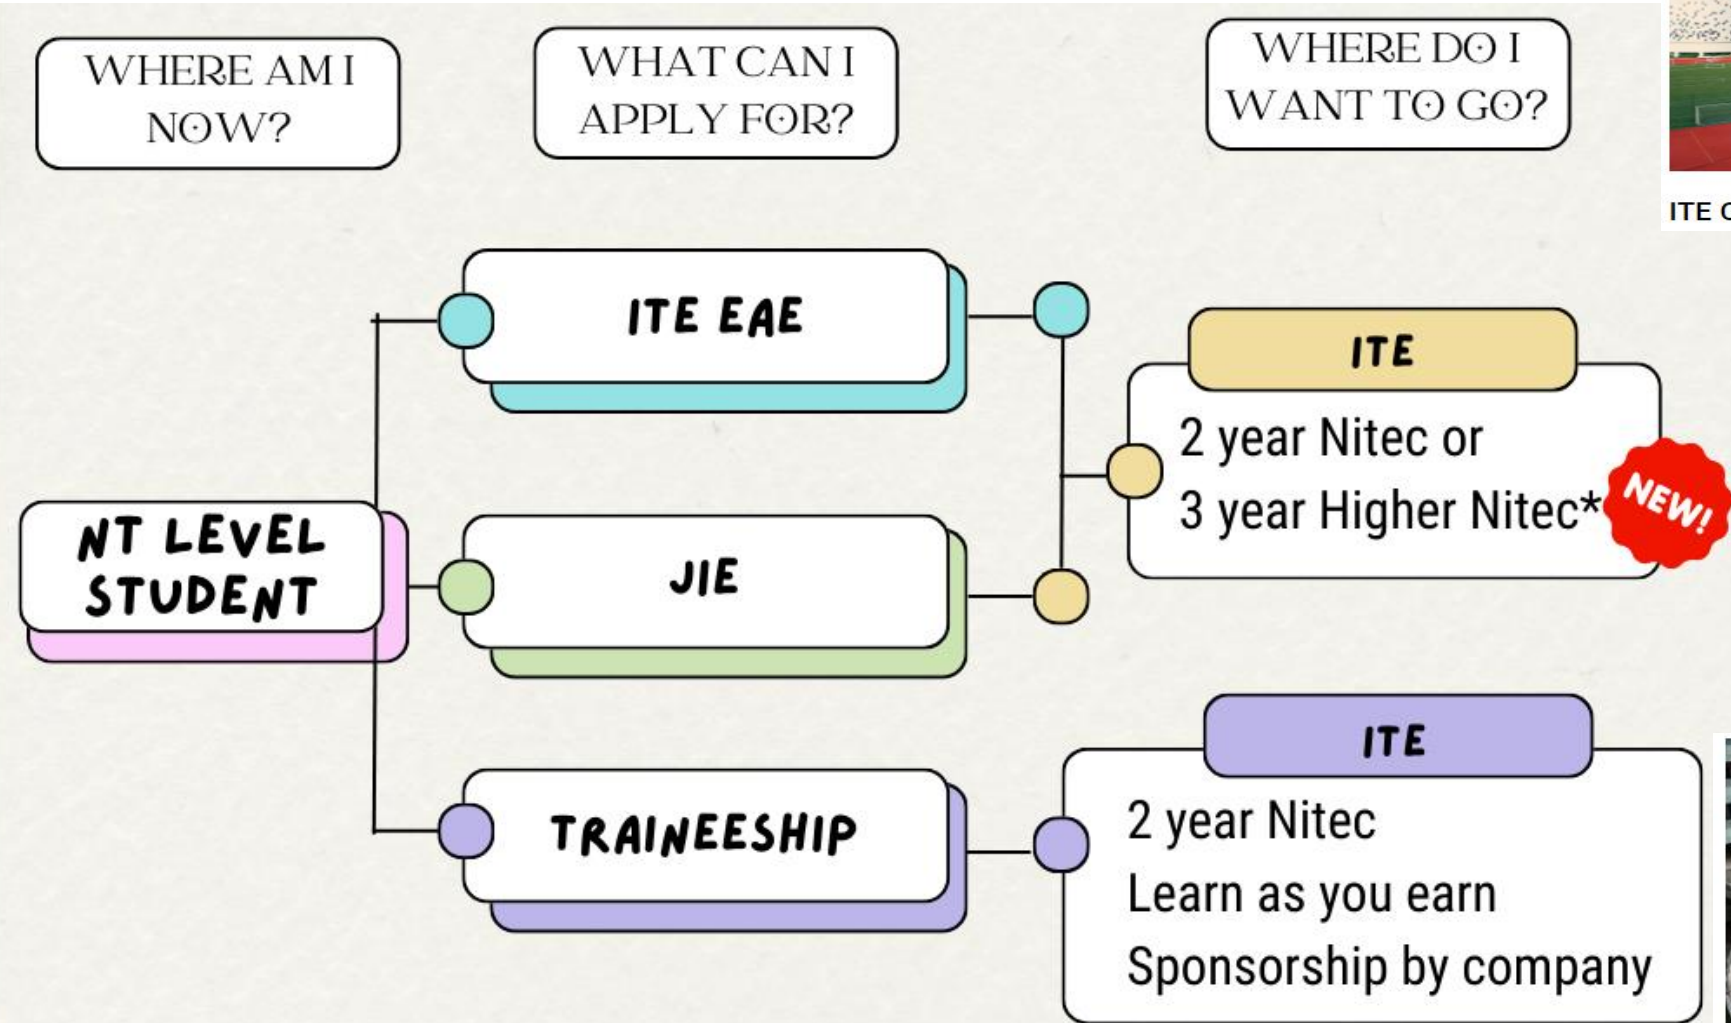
WHERE AM I NOW?

WHAT CAN I APPLY FOR?

WHERE DO I WANT TO GO?

ITE C

NT LEVEL STUDENT

ITE EAE

JIE

TRAINEESHIP

ITE

2 year Nitec or
3 year Higher Nitec*

NEW!

ITE

2 year Nitec
Learn as you earn
Sponsorship by company